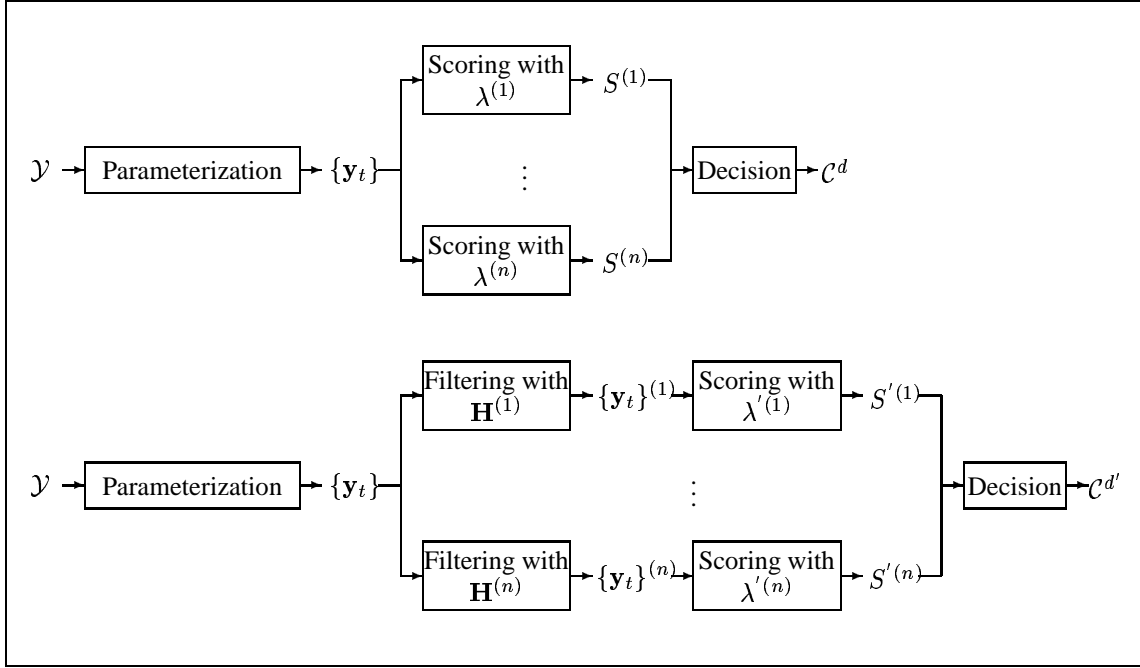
$\mathcal{Y}$ Parameterization $\{\mathbf{y}_t\}$

Scoring with $\lambda^{(1)}$ $S^{(1)}$

$\vdots$

Scoring with $\lambda^{(n)}$ $S^{(n)}$

Decision $\mathcal{C}^d$

$\mathcal{Y}$ Parameterization $\{\mathbf{y}_t\}$

Filtering with $\mathbf{H}^{(1)}$ $\{\mathbf{y}_t\}^{(1)}$ Scoring with $\lambda^{'(1)}$ $S^{'(1)}$

$\vdots$

Filtering with $\mathbf{H}^{(n)}$ $\{\mathbf{y}_t\}^{(n)}$ Scoring with $\lambda^{'(n)}$ $S^{'(n)}$

Decision $\mathcal{C}^{d'}$